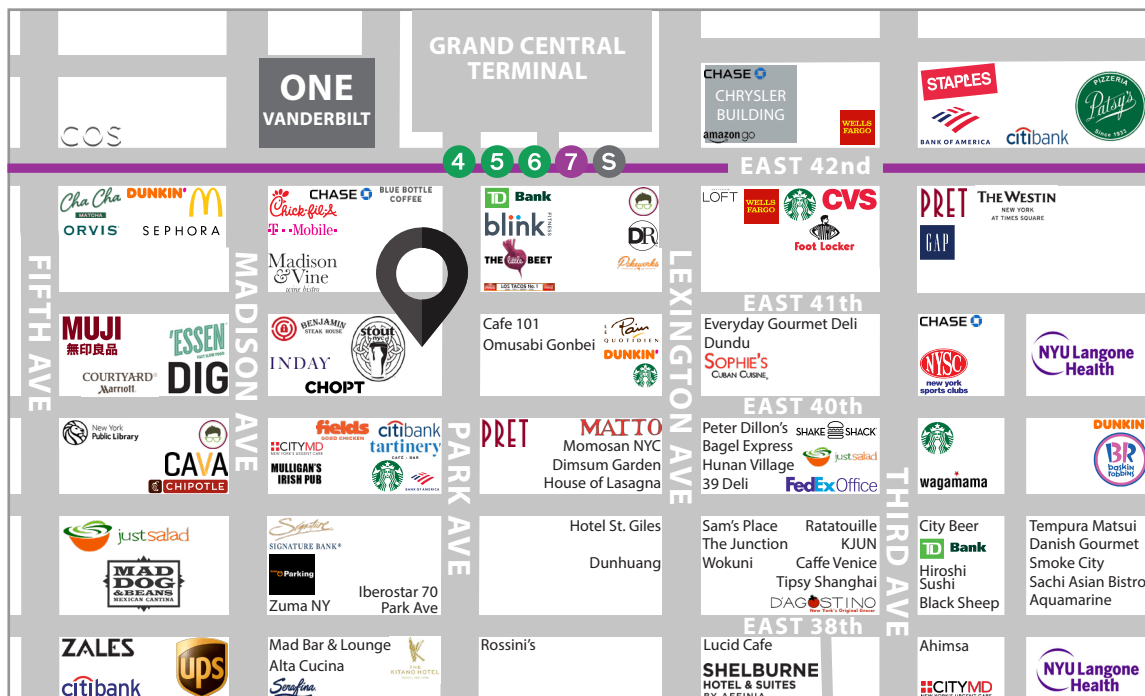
GRAND CENTRAL TERMINAL

ONE VANDERBILT

COS

CHASE
CHRYSLER BUILDING
amazon go
WELLS FARGO

STAPLES
BANK OF AMERICA
citibank
PIZZERIA Patsy's Since 1933

4 5 6 7 S

EAST 42nd

Cha Cha MATCHA
DUNKIN'
ORVIS
SEPHORA

Chick-fil-A
CHASE
BLUE BOTTLE COFFEE
T-Mobile
Madison & Vine wine bistro

TD Bank
blink FITNESS
THE little BEET
DR
LOS TACOS No. 1

LOFT
WELLS FARGO
CVS
Foot Locker

PRET
THE WESTIN NEW YORK AT TIMES SQUARE
GAP

FIFTH AVE

MADISON AVE

LEXINGTON AVE

EAST 41th

MUJI 無印良品
'ESSEN
COURTYARD Marriott
DIG

BENJAMIN STEAK HOUSE
stout
INDAY
CHOPT

Cafe 101
Omusabi Gonbei
Pain QUOTIDIEN
DUNKIN'

Everyday Gourmet Deli
Dundu
SOPHIE'S CUBAN CUISINE

CHASE
NYSC new york sports clubs

NYU Langone Health

EAST 40th

New York Public Library
CAVA
CHIPOTLE

fields GOOD CHICKEN
citibank
CITYMD
tartinery CAFE · BAR
MULLIGAN'S IRISH PUB
BANK OF AMERICA

PARK AVE

PRET
MATTO
Momosan NYC
Dimsum Garden
House of Lasagna

Peter Dillon's
SHAKE SHACK
Bagel Express
justsalad
Hunan Village
39 Deli
FedEx Office

wagamama

DUNKIN'
baskin robbins

THIRD AVE

justsalad
MAD DOG & BEANS MEXICAN CANTINA

Signature
SIGNATURE BANK
Parking
Zuma NY
Iberostar 70 Park Ave

Hotel St. Giles
Dunhuang

Sam's Place
Ratatouille
The Junction
KJUN
Wokuni
Caffe Venice
Tipsy Shanghai
D'AGOSTINO New York's Original Grocer

City Beer
TD Bank
Hiroshi Sushi
Black Sheep

Tempura Matsui
Danish Gourmet
Smoke City
Sachi Asian Bistro
Aquamarine

EAST 38th

ZALES
UPS
citibank

Mad Bar & Lounge
Alta Cucina
THE KITANO HOTEL
Serafina

Rossini's

Lucid Cafe
SHELBURNE HOTEL & SUITES BY AFFINIA

Ahimsa
CITYMD

NYU Langone Health